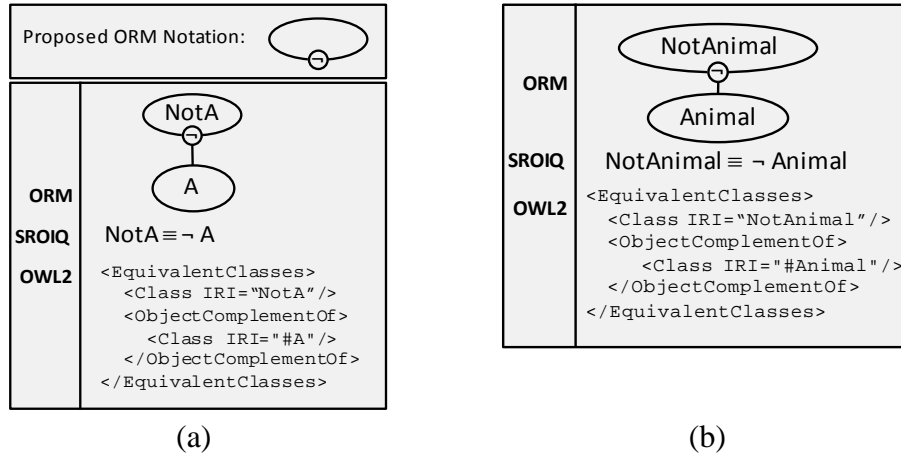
Proposed ORM Notation: ¬

NotA

¬

A

ORM

SROIQ

OWL2

NotA ≡ ¬ A

<EquivalentClasses>
  <Class IRI="NotA"/>
  <ObjectComplementOf>
    <Class IRI="#A"/>
  </ObjectComplementOf>
</EquivalentClasses>

(a)

ORM

NotAnimal

¬

Animal

SROIQ

NotAnimal ≡ ¬ Animal

OWL2

<EquivalentClasses>
  <Class IRI="NotAnimal"/>
  <ObjectComplementOf>
    <Class IRI="#Animal"/>
  </ObjectComplementOf>
</EquivalentClasses>

(b)